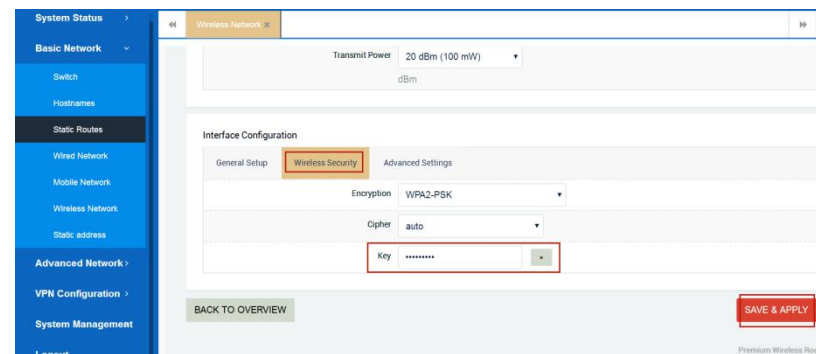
System Status >
Basic Network ˅
Switch
Hostnames
Static Routes
Wired Network
Mobile Network
Wireless Network
Static address
Advanced Network >
VPN Configuration >
System Management
Logout

«
Wireless Network ×
»

Transmit Power 20 dBm (100 mW)
dBm

Interface Configuration
General Setup
Wireless Security
Advanced Settings

Encryption WPA2-PSK
Cipher auto
Key ••••••••••

BACK TO OVERVIEW
SAVE & APPLY

Premium Wireless Ro